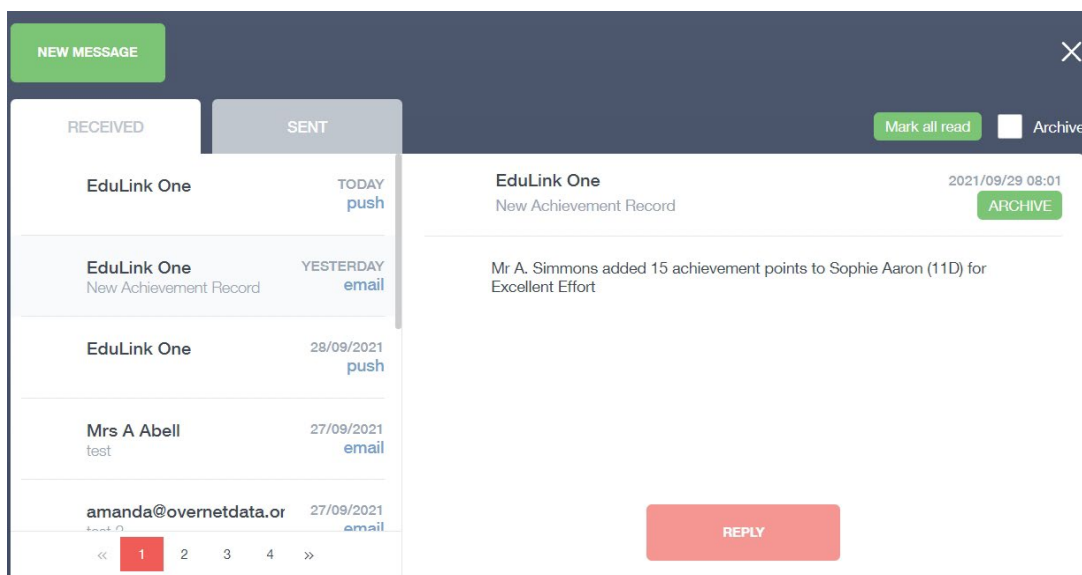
NEW MESSAGE

RECEIVED

SENT

Mark all read

Archive

EduLink One
TODAY
push

EduLink One
New Achievement Record
YESTERDAY
email

EduLink One
28/09/2021
push

Mrs A Abell
test
27/09/2021
email

amanda@overnetdata.or
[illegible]
27/09/2021
email

« 1 2 3 4 »

EduLink One
New Achievement Record
2021/09/29 08:01
ARCHIVE

Mr A. Simmons added 15 achievement points to Sophie Aaron (11D) for Excellent Effort

REPLY